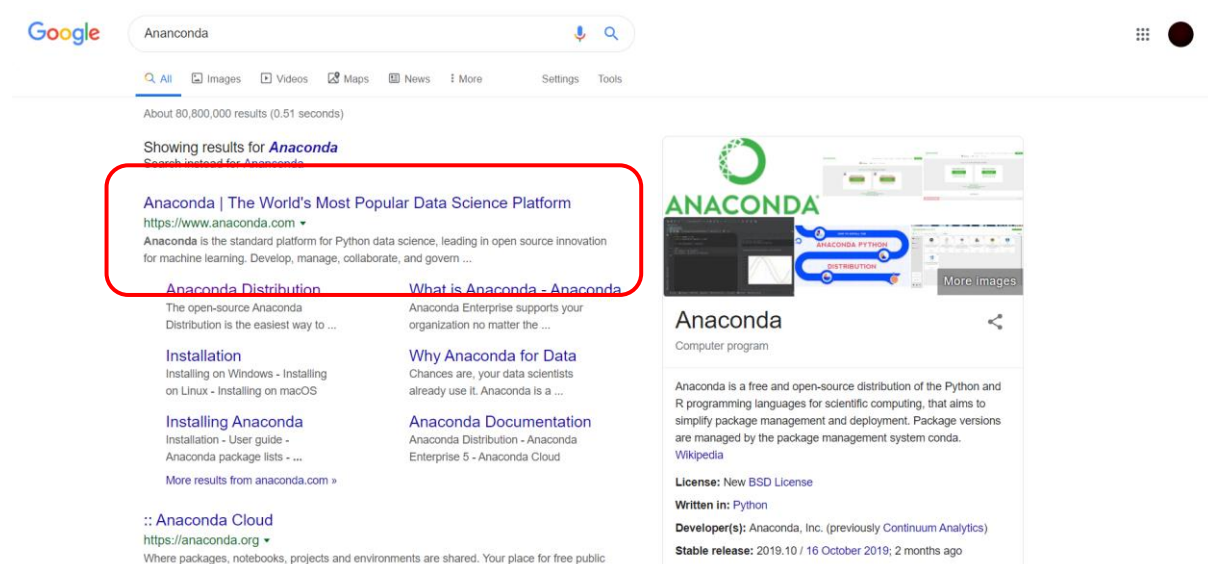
Google

Ananconda

All Images Videos Maps News More Settings Tools

About 80,800,000 results (0.51 seconds)

Showing results for *Anaconda*
Search instead for Ananconda

Anaconda | The World's Most Popular Data Science Platform
https://www.anaconda.com ▾
**Anaconda** is the standard platform for Python data science, leading in open source innovation for machine learning. Develop, manage, collaborate, and govern ...

Anaconda Distribution
The open-source Anaconda Distribution is the easiest way to ...

What is Anaconda - Anaconda
Anaconda Enterprise supports your organization no matter the ...

Installation
Installing on Windows - Installing on Linux - Installing on macOS

Why Anaconda for Data
Chances are, your data scientists already use it. Anaconda is a ...

Installing Anaconda
Installation - User guide - Anaconda package lists - ...

Anaconda Documentation
Anaconda Distribution - Anaconda Enterprise 5 - Anaconda Cloud

More results from anaconda.com »

:: Anaconda Cloud
https://anaconda.org ▾
Where packages, notebooks, projects and environments are shared. Your place for free public

ANACONDA

ANACONDA PYTHON
DISTRIBUTION

More images

Anaconda
Computer program

Anaconda is a free and open-source distribution of the Python and R programming languages for scientific computing, that aims to simplify package management and deployment. Package versions are managed by the package management system conda.
Wikipedia

License: New BSD License
Written in: Python
Developer(s): Anaconda, Inc. (previously Continuum Analytics)
Stable release: 2019.10 / 16 October 2019; 2 months ago